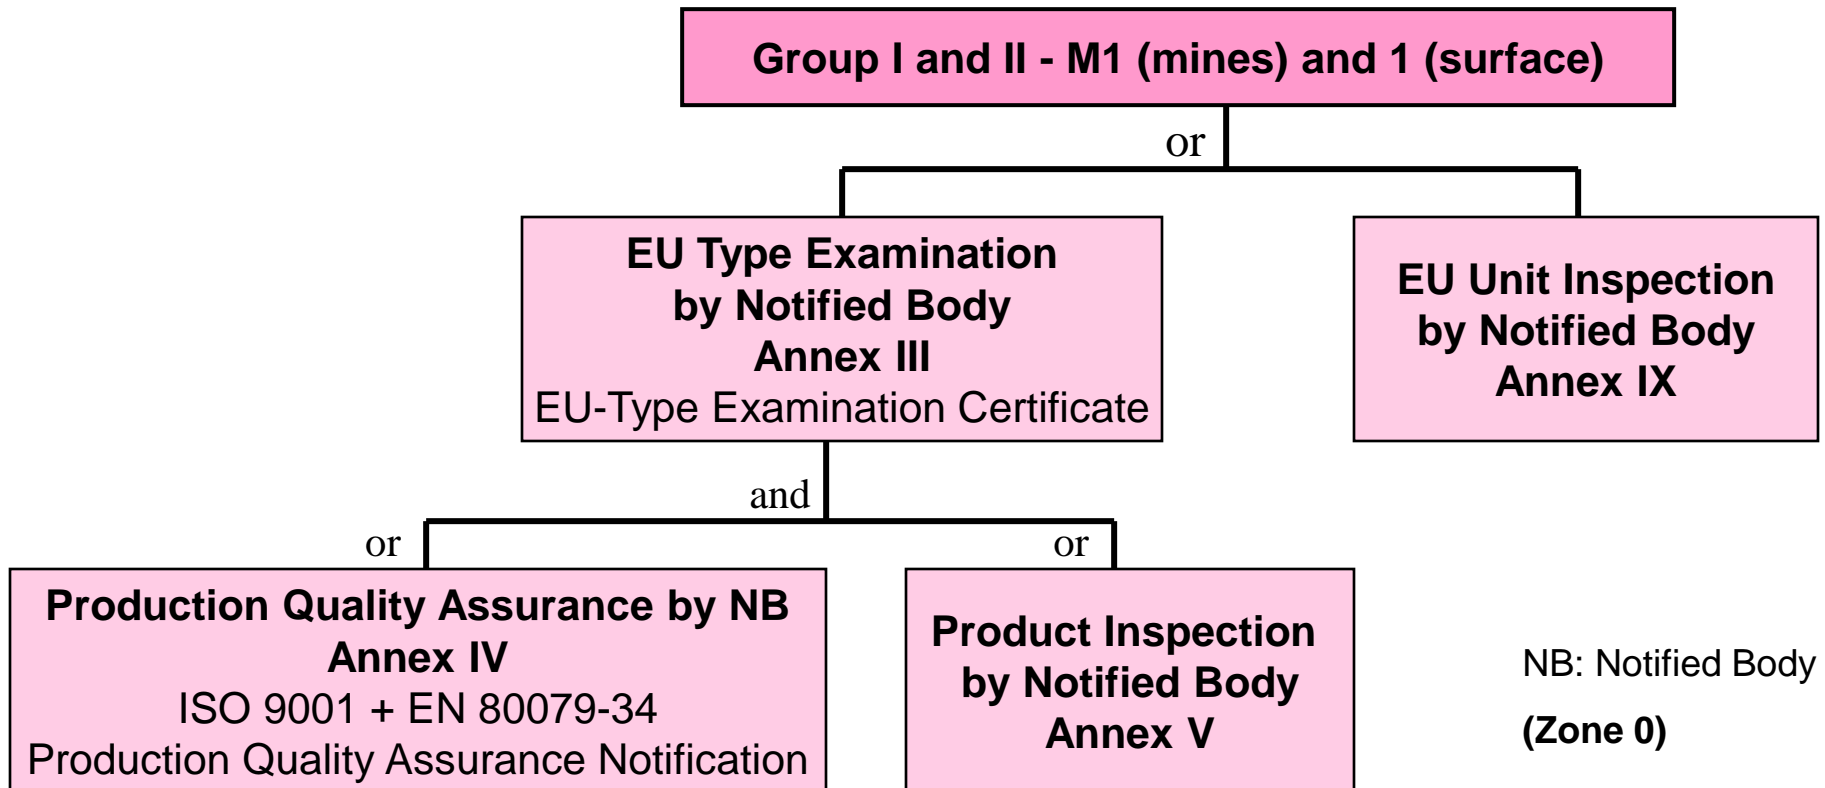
Group I and II - M1 (mines) and 1 (surface)

or

EU Type Examination
by Notified Body
Annex III
EU-Type Examination Certificate

EU Unit Inspection
by Notified Body
Annex IX

and

or

or

Production Quality Assurance by NB
Annex IV
ISO 9001 + EN 80079-34
Production Quality Assurance Notification

Product Inspection
by Notified Body
Annex V

NB: Notified Body

(Zone 0)